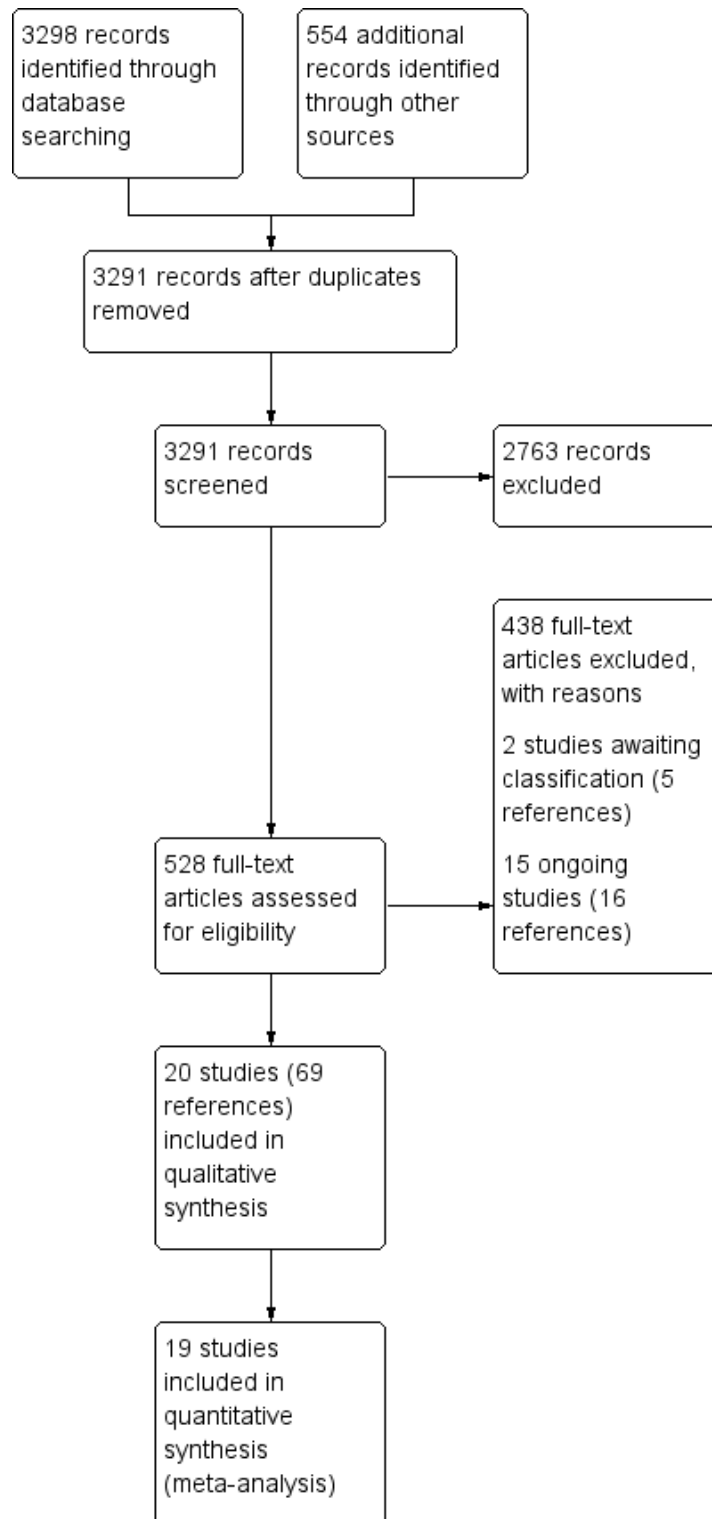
3298 records identified through database searching

554 additional records identified through other sources

3291 records after duplicates removed

3291 records screened

2763 records excluded

438 full-text articles excluded, with reasons

2 studies awaiting classification (5 references)

15 ongoing studies (16 references)

528 full-text articles assessed for eligibility

20 studies (69 references) included in qualitative synthesis

19 studies included in quantitative synthesis (meta-analysis)